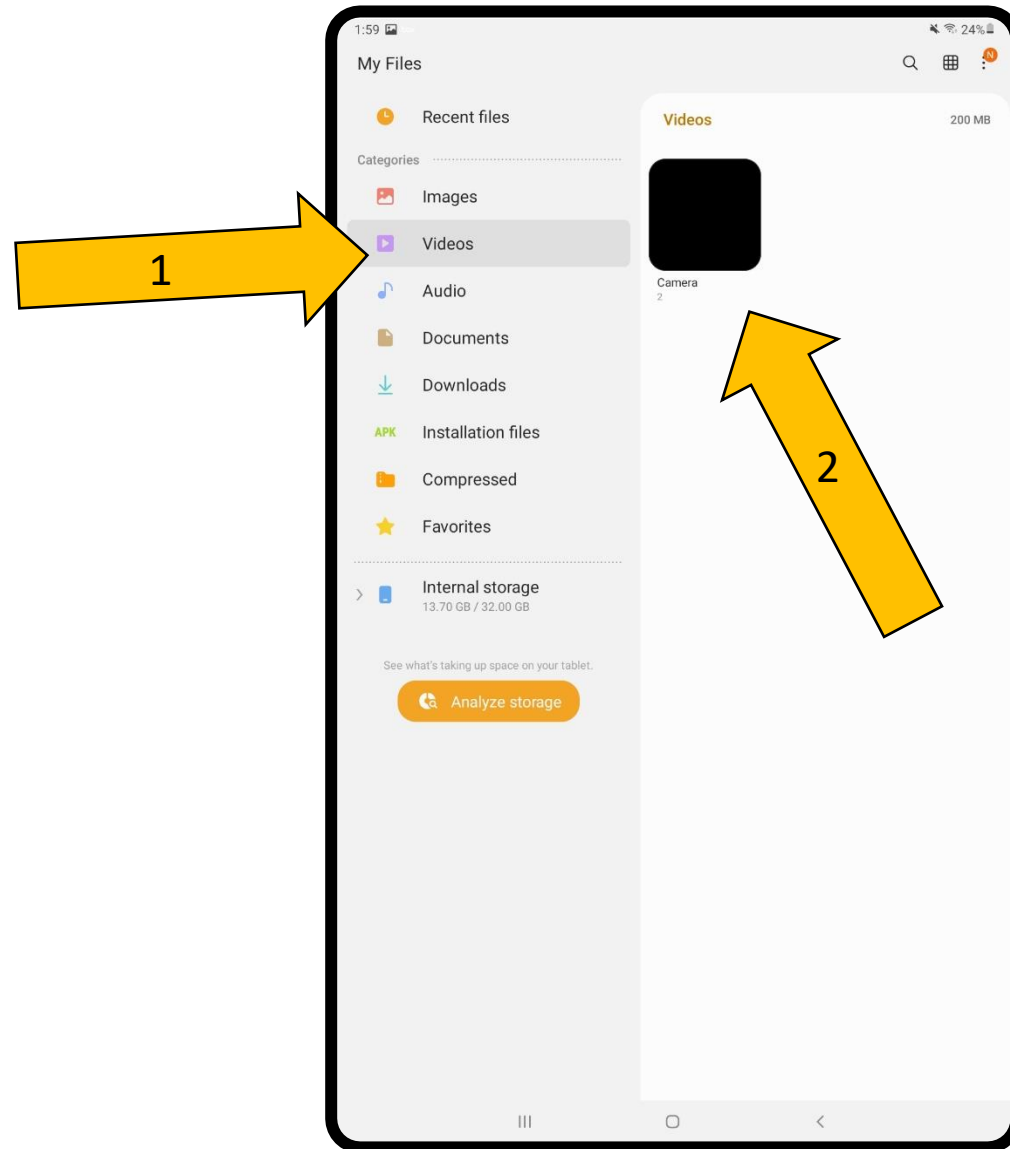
1:59

24%

My Files

N

Recent files

Categories

Images

Videos

Audio

Documents

Downloads

APK Installation files

Compressed

Favorites

Internal storage
13.70 GB / 32.00 GB

See what's taking up space on your tablet.

Analyze storage

Videos

200 MB

Camera
2

1

2